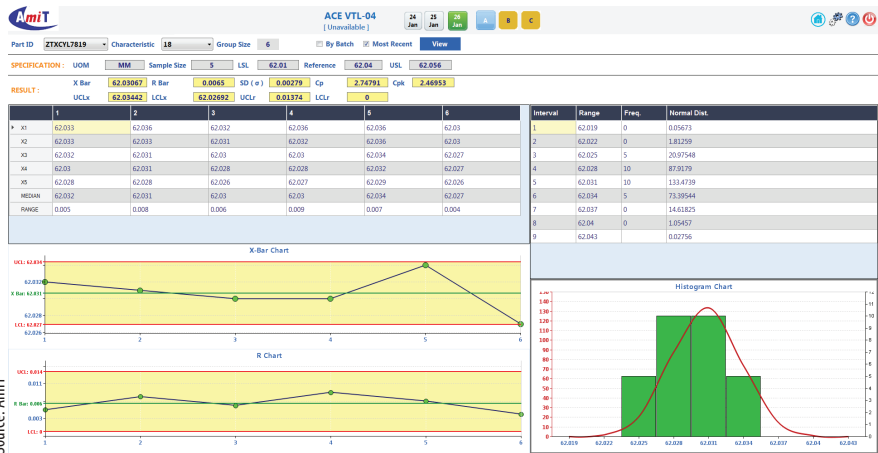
AmiT

ACE VTL-04
[ Unavailable ]

24 Jan | 25 Jan | 26 Jan | A | B | C

Part ID ZTXCYL7819 Characteristic 18 Group Size 6 By Batch Most Recent View

SPECIFICATION : UOM MM Sample Size 5 LSL 62.01 Reference 62.04 USL 62.056

RESULT : X Bar 62.03067 R Bar 0.0065 SD ( σ ) 0.00279 Cp 2.74791 Cpk 2.46953
UCLx 62.03442 LCLx 62.02692 UCLr 0.01374 LCLr 0

| | 1 | 2 | 3 | 4 | 5 | 6 |
|---|---|---|---|---|---|---|
| X1 | 62.033 | 62.036 | 62.032 | 62.036 | 62.036 | 62.03 |
| X2 | 62.033 | 62.033 | 62.031 | 62.032 | 62.036 | 62.03 |
| X3 | 62.032 | 62.031 | 62.03 | 62.03 | 62.034 | 62.027 |
| X4 | 62.03 | 62.031 | 62.028 | 62.028 | 62.032 | 62.027 |
| X5 | 62.028 | 62.028 | 62.026 | 62.027 | 62.029 | 62.026 |
| MEDIAN | 62.032 | 62.031 | 62.03 | 62.03 | 62.034 | 62.027 |
| RANGE | 0.005 | 0.008 | 0.006 | 0.009 | 0.007 | 0.004 |

| Interval | Range | Freq. | Normal Dist. |
|---|---|---|---|
| 1 | 62.019 | 0 | 0.05673 |
| 2 | 62.022 | 0 | 1.81259 |
| 3 | 62.025 | 5 | 20.97548 |
| 4 | 62.028 | 10 | 87.9179 |
| 5 | 62.031 | 10 | 133.47439 |
| 6 | 62.034 | 5 | 73.39544 |
| 7 | 62.037 | 0 | 14.61825 |
| 8 | 62.04 | 0 | 1.05457 |
| 9 | 62.043 | | 0.02756 |

X-Bar Chart
UCL: 62.034
62.032
X Bar: 62.031
62.028
LCL: 62.027
62.026
1 2 3 4 5 6

R Chart
UCL: 0.014
0.011
R Bar: 0.006
0.003
LCL: 0
1 2 3 4 5 6

Histogram Chart
140 130 120 110 100 90 80 70 60 50 40 30 20 10 0
12 11 10 9 8 7 6 5 4 3 2 1 0
62.019 62.022 62.025 62.028 62.031 62.034 62.037 62.04 62.043

Source: AmiT